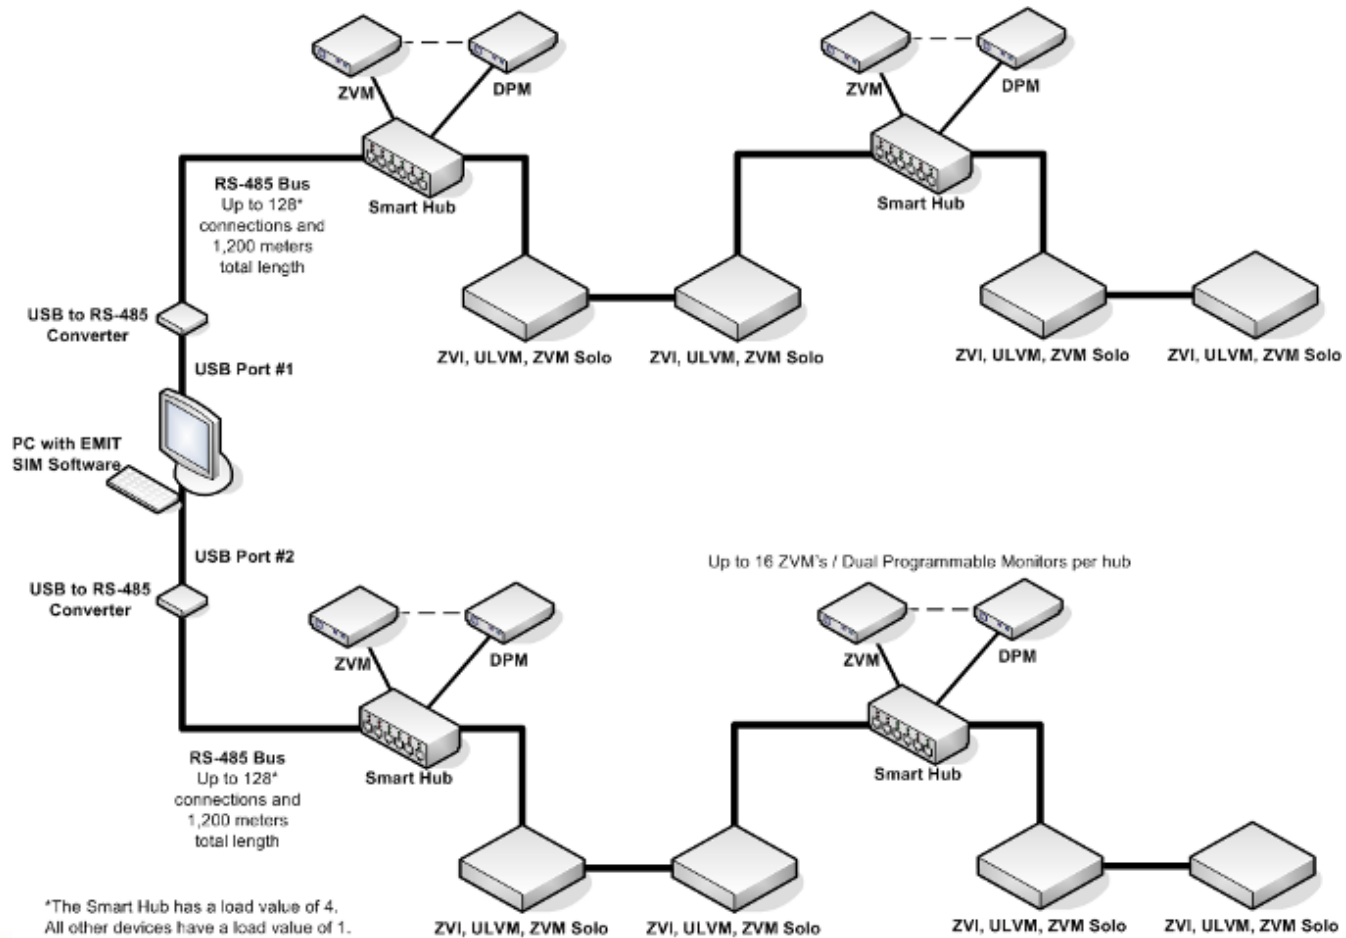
ZVM
DPM
RS-485 Bus
Up to 128* connections and 1,200 meters total length
Smart Hub
ZVM
DPM
Smart Hub
USB to RS-485 Converter
ZVI, ULVM, ZVM Solo
ZVI, ULVM, ZVM Solo
ZVI, ULVM, ZVM Solo
ZVI, ULVM, ZVM Solo
USB Port #1
PC with EMIT SIM Software
USB Port #2
Up to 16 ZVM's / Dual Programmable Monitors per hub
USB to RS-485 Converter
ZVM
DPM
ZVM
DPM
RS-485 Bus
Up to 128* connections and 1,200 meters total length
Smart Hub
Smart Hub
*The Smart Hub has a load value of 4. All other devices have a load value of 1.
ZVI, ULVM, ZVM Solo
ZVI, ULVM, ZVM Solo
ZVI, ULVM, ZVM Solo
ZVI, ULVM, ZVM Solo